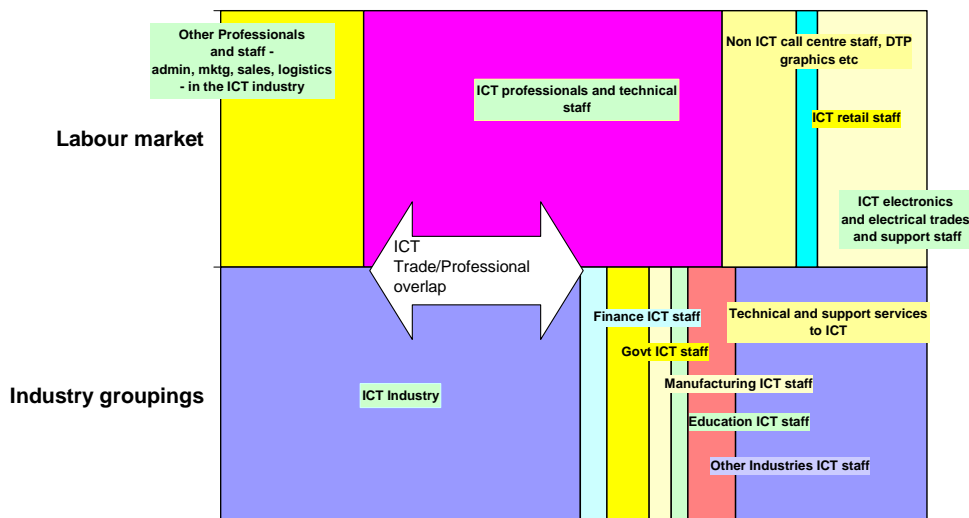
Other Professionals and staff - admin, mktg, sales, logistics - in the ICT industry

ICT professionals and technical staff

Non ICT call centre staff, DTP graphics etc

ICT retail staff

ICT electronics and electrical trades and support staff

Labour market

ICT Trade/Professional overlap

Finance ICT staff

Technical and support services to ICT

Govt ICT staff

Manufacturing ICT staff

Industry groupings

ICT Industry

Education ICT staff

Other Industries ICT staff